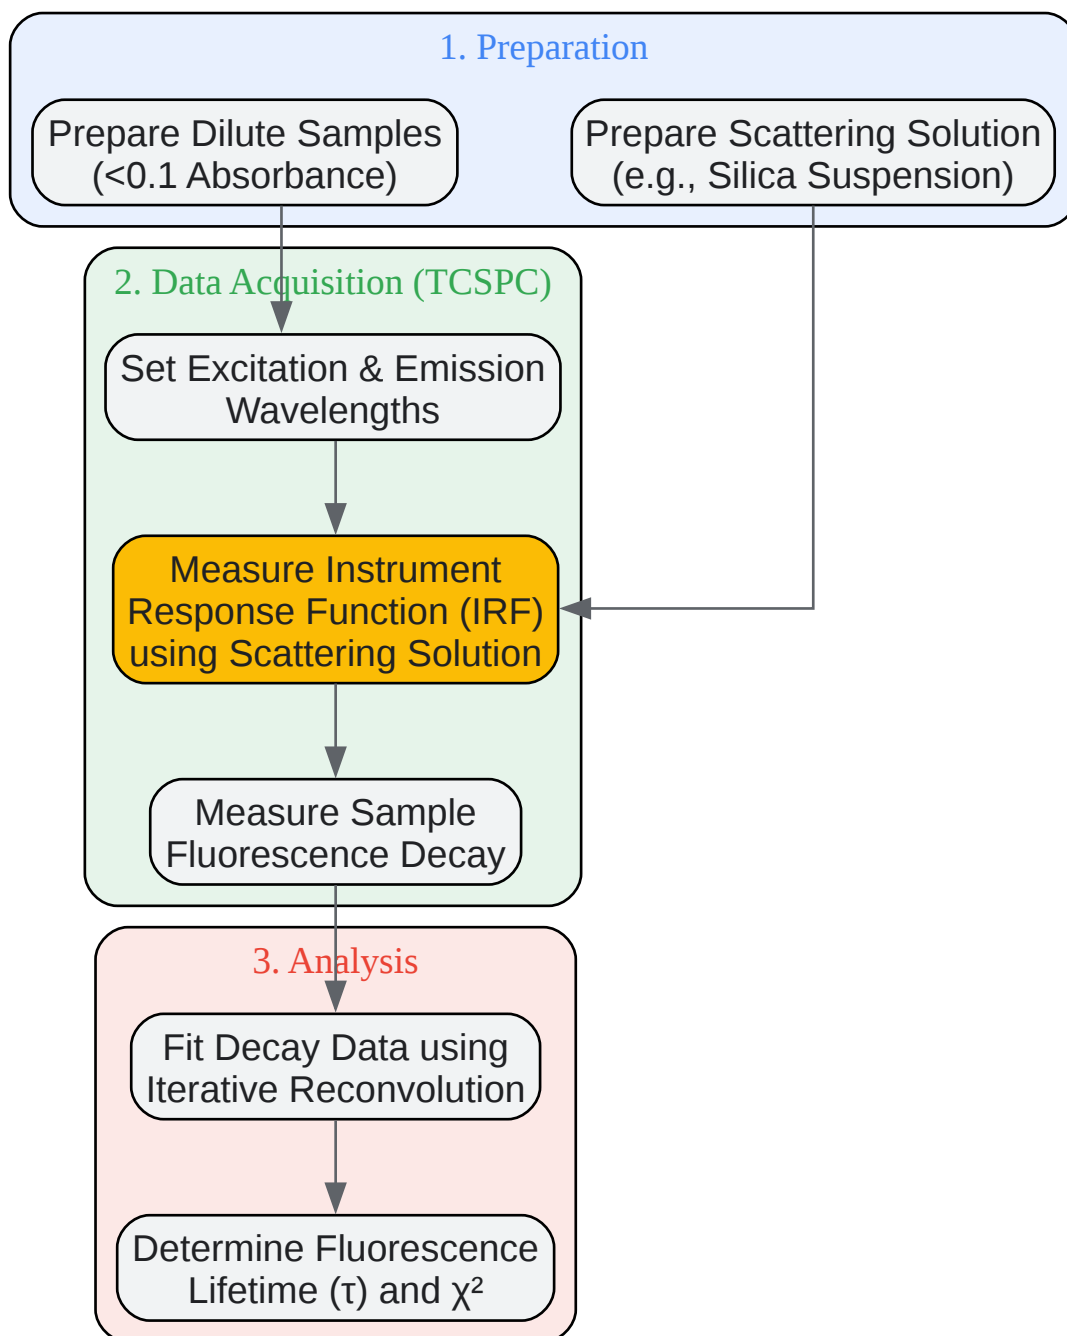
1. Preparation

Prepare Dilute Samples (<0.1 Absorbance)

Prepare Scattering Solution (e.g., Silica Suspension)

2. Data Acquisition (TCSPC)

Set Excitation & Emission Wavelengths

Measure Instrument Response Function (IRF) using Scattering Solution

Measure Sample Fluorescence Decay

3. Analysis

Fit Decay Data using Iterative Reconvolution

Determine Fluorescence Lifetime (τ) and $\chi^2$